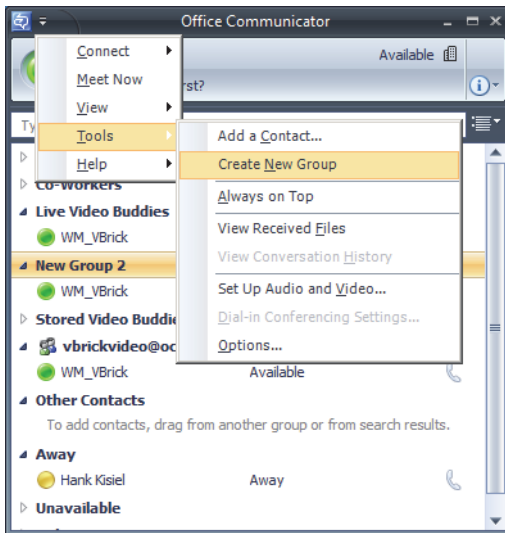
Office Communicator

Available

rst?

Ty

Connect
Meet Now
View
Tools
Help

Add a Contact...
Create New Group
Always on Top
View Received Files
View Conversation History
Set Up Audio and Video...
Dial-in Conferencing Settings...
Options...

Co-workers
Live Video Buddies
WM_VBrick
New Group 2
WM_VBrick
Stored Video Buddie
vbrickvideo@oc
WM_VBrick
Available
Other Contacts
To add contacts, drag from another group or from search results.
Away
Hank Kisiel
Away
Unavailable